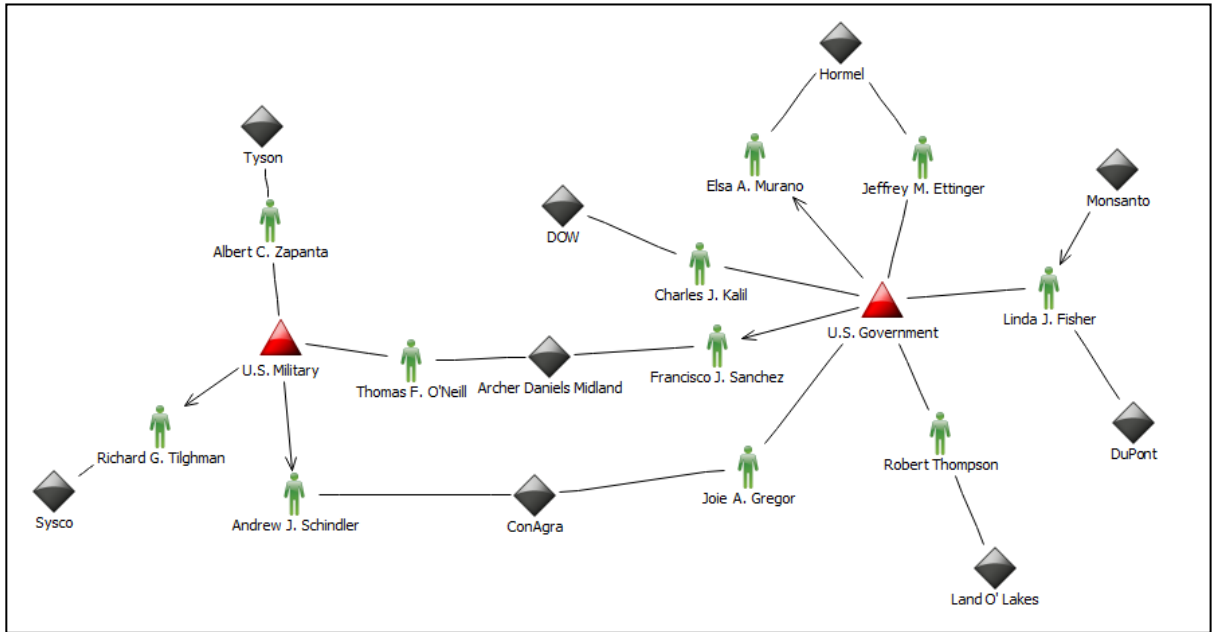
Hormel

Tyson

Elsa A. Murano

Jeffrey M. Ettinger

Monsanto

DOW

Albert C. Zapanta

Charles J. Kalil

U.S. Government

Linda J. Fisher

U.S. Military

Thomas F. O'Neill

Archer Daniels Midland

Francisco J. Sanchez

Richard G. Tilghman

Robert Thompson

DuPont

Sysco

Andrew J. Schindler

ConAgra

Joie A. Gregor

Land O' Lakes